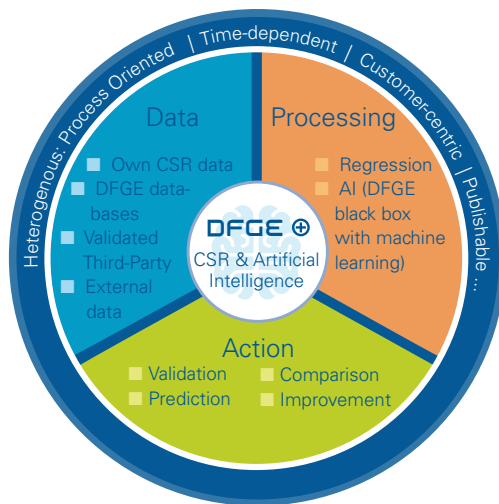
Heterogenous: Process Oriented | Time-dependent | Customer-centric | Publishable ...

Data
Own CSR data
DFGE databases
Validated Third-Party
External data

Processing
Regression
AI (DFGE black box with machine learning)

DFGE
CSR & Artificial Intelligence

Action
Validation
Prediction
Comparison
Improvement